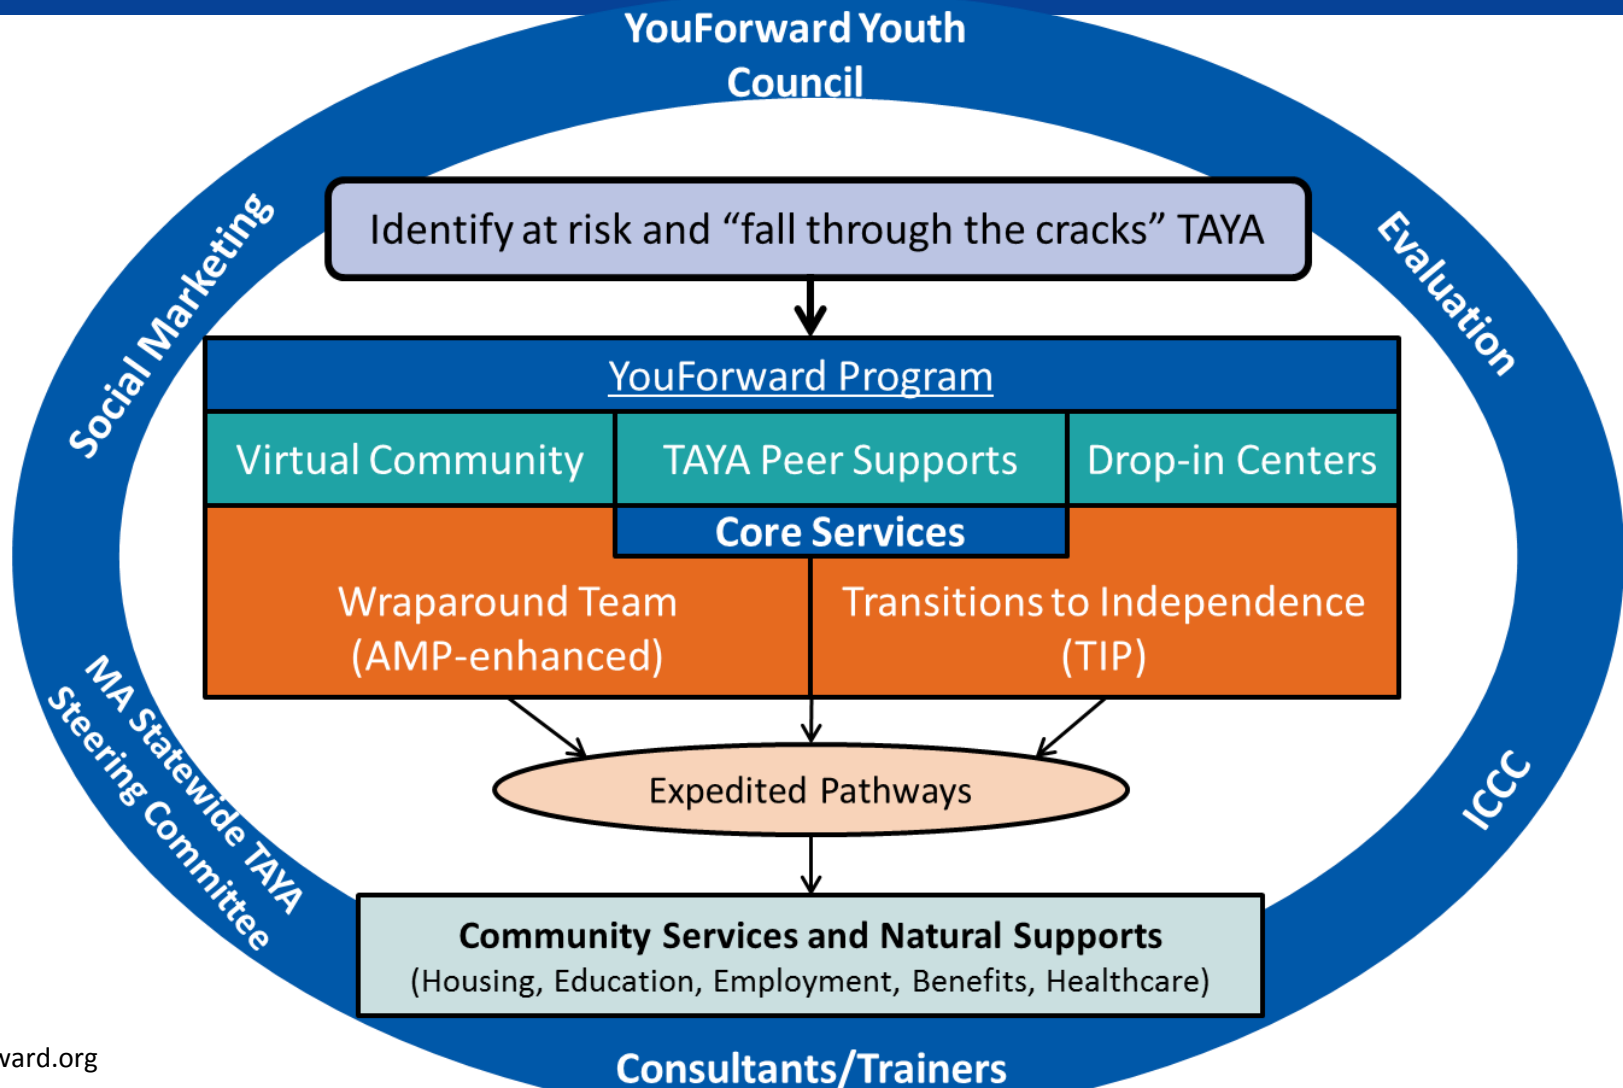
YouForward Youth Council

Social Marketing

Evaluation

Identify at risk and "fall through the cracks" TAYA

YouForward Program

Virtual Community

TAYA Peer Supports

Drop-in Centers

Core Services

Wraparound Team (AMP-enhanced)

Transitions to Independence (TIP)

Expedited Pathways

MA Statewide TAYA Steering Committee

ICCC

Community Services and Natural Supports
(Housing, Education, Employment, Benefits, Healthcare)

ward.org

Consultants/Trainers